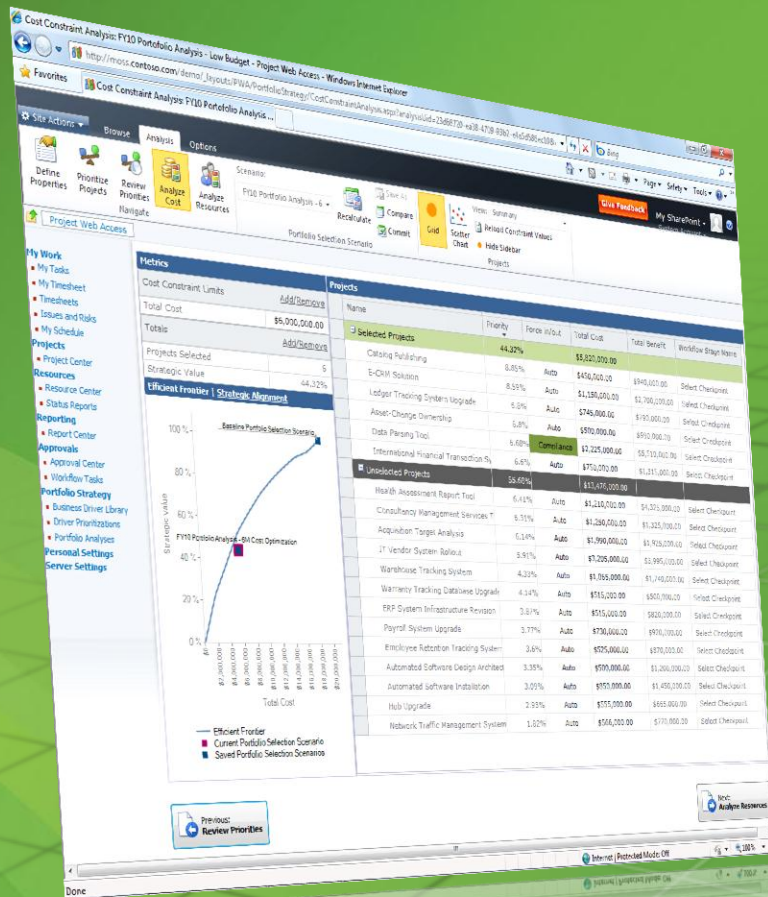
Cost Constraint Analysis: FY10 Portofolio Analysis - Low Budget - Project Web Access - Windows Internet Explorer

http://moss.contoso.com/demo/_layouts/PWA/PortfolioStrategy/CostConstraintAnalysis.aspx?analysisUid=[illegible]

Bing

Favorites

Cost Constraint Analysis: FY10 Portofolio Analysis ...

Page ▾ Safety ▾ Tools ▾

Site Actions ▾ Browse Analysis Options

Give Feedback My SharePoint ▾

Define Properties | Prioritize Projects | Review Priorities | Analyze Cost | Analyze Resources

Navigate

Scenario: FY10 Portfolio Analysis - 6 ▾ | Recalculate | Save As | Compare | Commit

Portfolio Selection Scenario

Grid | Scatter Chart | View: Summary | Reload Constraint Values | Hide Sidebar

Projects

Project Web Access

My Work
My Tasks
My Timesheet
Timesheets
Issues and Risks
My Schedule
Projects
Project Center
Resources
Resource Center
Status Reports
Reporting
Report Center
Approvals
Approval Center
Workflow Tasks
Portfolio Strategy
Business Driver Library
Driver Prioritizations
Portfolio Analyses
Personal Settings
Server Settings

Metrics

Cost Constraint Limits

| Total Cost | Add/Remove |
|---|---|
| | $5,000,000.00 |
| Totals | Add/Remove |
| Projects Selected | 5 |
| Strategic Value | 44.32% |

Efficient Frontier | Strategic Alignment

Baseline Portfolio Selection Scenario

FY10 Portfolio Analysis - 5M Cost Optimization

100 % | 80 % | 60 % | 40 % | 20 % | 0 %

Strategic value

$0 | $2,000,000 | $4,000,000 | $6,000,000 | $8,000,000 | $10,000,000 | $12,000,000 | $14,000,000 | $16,000,000 | $18,000,000 | $20,000,000

Total Cost

Efficient Frontier
Current Portfolio Selection Scenario
Saved Portfolio Selection Scenarios

Projects

| Name | Priority | Force In/Out | Total Cost | Total Benefit | Workflow Stage Name |
|---|---|---|---|---|---|
| Selected Projects | 44.32% | | $5,820,000.00 | | |
| Catalog Publishing | 8.85% | | | $940,000.00 | Select Checkpoint |
| E-CRM Solution | 8.55% | Auto | $450,000.00 | $2,700,000.00 | Select Checkpoint |
| Ledger Tracking System Upgrade | 6.8% | Auto | $1,150,000.00 | $780,000.00 | Select Checkpoint |
| Asset-Change Ownership | 6.8% | Auto | $745,000.00 | $950,000.00 | Select Checkpoint |
| Data Parsing Tool | 6.68% | Compliance | $570,000.00 | $8,310,000.00 | Select Checkpoint |
| International Financial Transaction Sy | 6.6% | Auto | $2,225,000.00 | $1,311,000.00 | Select Checkpoint |
| Unselected Projects | 55.68% | | $750,000.00 | | |
| | | | $13,475,000.00 | | |
| Health Assessment Report Tool | 6.41% | Auto | $1,210,000.00 | $4,335,000.00 | Select Checkpoint |
| Consultancy Management Services T | 6.31% | Auto | $1,250,000.00 | $5,325,000.00 | Select Checkpoint |
| Acquisition Target Analysis | 6.14% | Auto | $1,990,000.00 | $5,925,000.00 | Select Checkpoint |
| IT Vendor System Rollout | 5.91% | Auto | $7,205,000.00 | $3,995,000.00 | Select Checkpoint |
| Warehouse Tracking System | 4.33% | Auto | $1,065,000.00 | $1,740,000.00 | Select Checkpoint |
| Warranty Tracking Database Upgrade | 4.14% | Auto | $715,000.00 | $900,000.00 | Select Checkpoint |
| ERP System Infrastructure Revision | 3.87% | Auto | $515,000.00 | $820,000.00 | Select Checkpoint |
| Payroll System Upgrade | 3.77% | Auto | $730,000.00 | $970,000.00 | Select Checkpoint |
| Employee Retention Tracking System | 3.6% | Auto | $525,000.00 | $870,000.00 | Select Checkpoint |
| Automated Software Design Architect | 3.35% | Auto | $500,000.00 | $1,200,000.00 | Select Checkpoint |
| Automated Software Installation | 3.09% | Auto | $950,000.00 | $1,450,000.00 | Select Checkpoint |
| Hub Upgrade | 2.93% | Auto | $555,000.00 | $665,000.00 | Select Checkpoint |
| Network Traffic Management System | 1.82% | Auto | $566,000.00 | $770,000.00 | Select Checkpoint |

Previous: Review Priorities

Next: Analyze Resources

Internet | Protected Mode: Off | 100%

Done